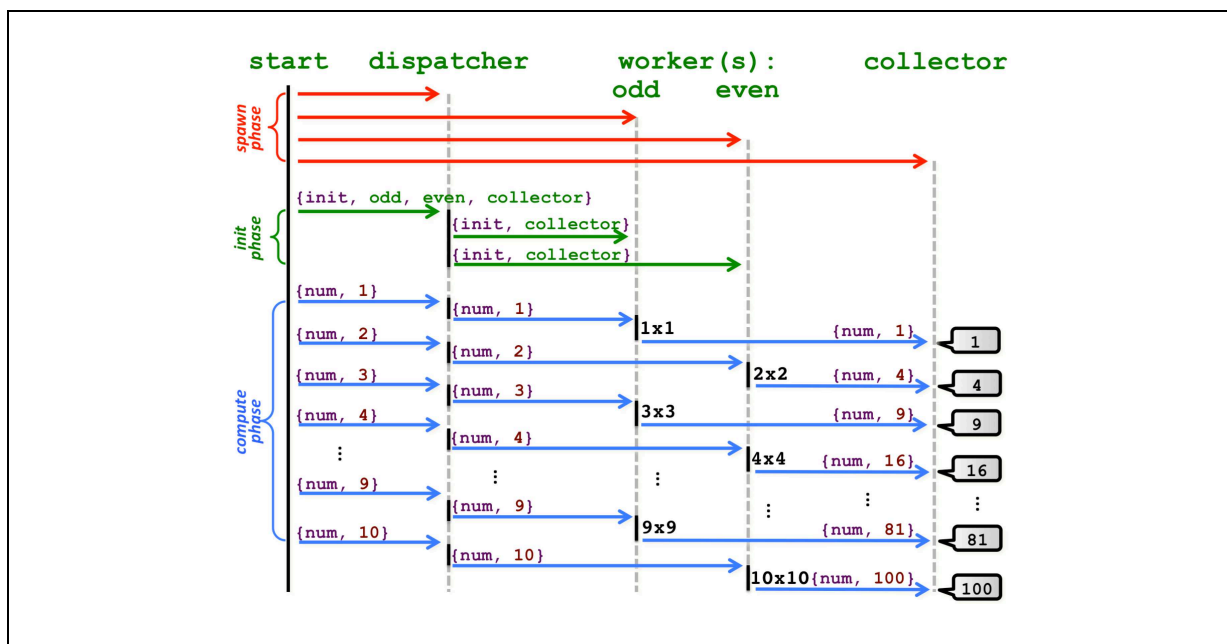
start dispatcher worker(s): odd even collector

spawn phase

init phase

{init, odd, even, collector}
{init, collector}
{init, collector}

compute phase

{num, 1}
{num, 1}
1x1
{num, 1}
1
{num, 2}
{num, 2}
2x2
{num, 4}
4
{num, 3}
{num, 3}
3x3
{num, 9}
9
{num, 4}
{num, 4}
4x4
{num, 16}
16
⋮
⋮
⋮
⋮
⋮
⋮
{num, 9}
{num, 9}
9x9
{num, 81}
81
{num, 10}
{num, 10}
10x10
{num, 100}
100